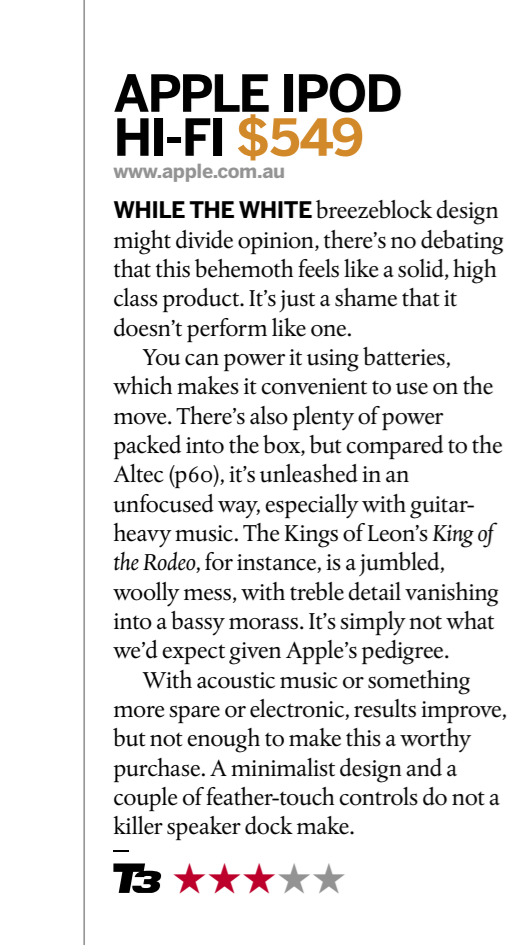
APPLE IPOD HI-FI $549
www.apple.com.au

WHILE THE WHITE breezeblock design might divide opinion, there's no debating that this behemoth feels like a solid, high class product. It's just a shame that it doesn't perform like one.

You can power it using batteries, which makes it convenient to use on the move. There's also plenty of power packed into the box, but compared to the Altec (p60), it's unleashed in an unfocused way, especially with guitar-heavy music. The Kings of Leon's *King of the Rodeo*, for instance, is a jumbled, woolly mess, with treble detail vanishing into a bassy morass. It's simply not what we'd expect given Apple's pedigree.

With acoustic music or something more spare or electronic, results improve, but not enough to make this a worthy purchase. A minimalist design and a couple of feather-touch controls do not a killer speaker dock make.

T3 ★★★★★